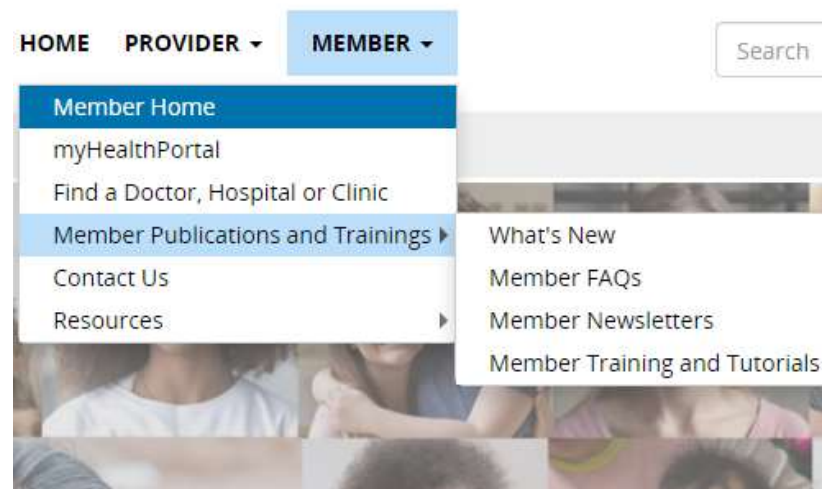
HOME PROVIDER ▾ MEMBER ▾

Search

Member Home
myHealthPortal
Find a Doctor, Hospital or Clinic
Member Publications and Trainings ▸
Contact Us
Resources ▸

What's New
Member FAQs
Member Newsletters
Member Training and Tutorials